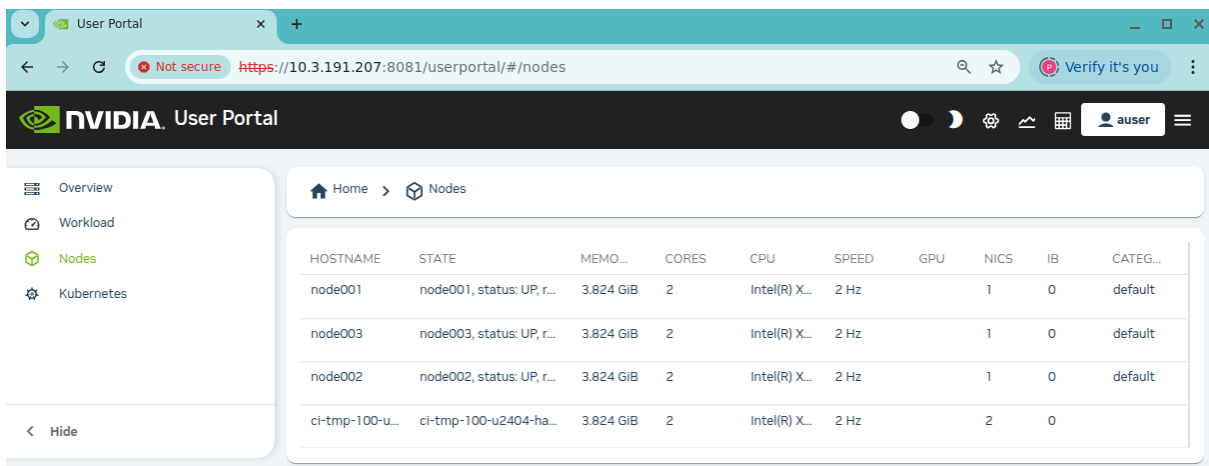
User Portal ×
+

Not secure https://10.3.191.207:8081/userportal/#/nodes

Verify it's you

NVIDIA. User Portal

auser

Overview
Workload
Nodes
Kubernetes

Hide

Home > Nodes

| HOSTNAME | STATE | MEMO... | CORES | CPU | SPEED | GPU | NICS | IB | CATEG... |
|---|---|---|---|---|---|---|---|---|---|
| node001 | node001, status: UP, r... | 3.824 GiB | 2 | Intel(R) X... | 2 Hz | | 1 | 0 | default |
| node003 | node003, status: UP, r... | 3.824 GiB | 2 | Intel(R) X... | 2 Hz | | 1 | 0 | default |
| node002 | node002, status: UP, r... | 3.824 GiB | 2 | Intel(R) X... | 2 Hz | | 1 | 0 | default |
| ci-tmp-100-u... | ci-tmp-100-u2404-ha... | 3.824 GiB | 2 | Intel(R) X... | 2 Hz | | 2 | 0 | |